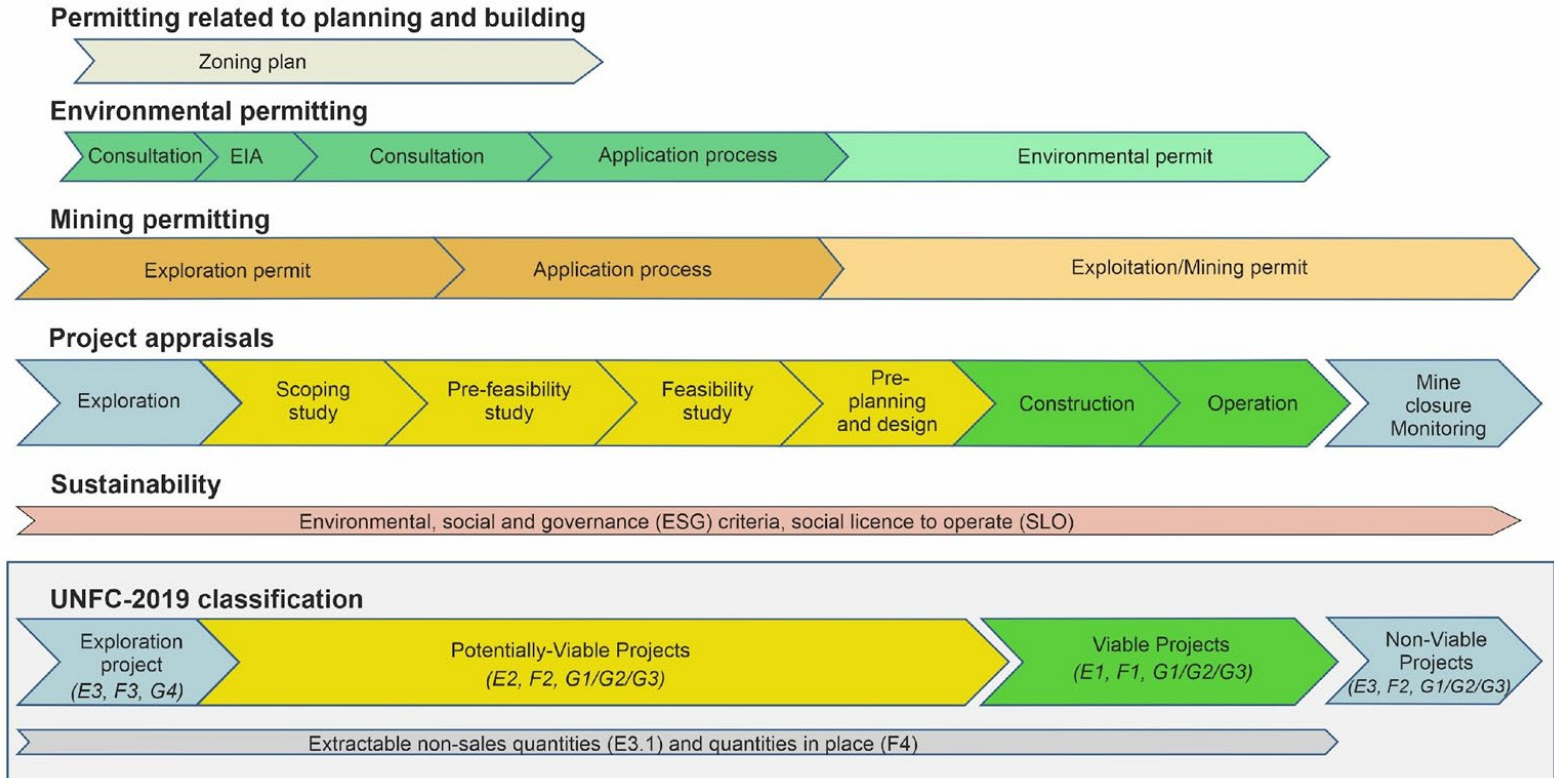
Permitting related to planning and building

Zoning plan

Environmental permitting

Consultation EIA Consultation Application process Environmental permit

Mining permitting

Exploration permit Application process Exploitation/Mining permit

Project appraisals

Exploration Scoping study Pre-feasibility study Feasibility study Pre-planning and design Construction Operation Mine closure Monitoring

Sustainability

Environmental, social and governance (ESG) criteria, social licence to operate (SLO)

UNFC-2019 classification

Exploration project *(E3, F3, G4)*

Potentially-Viable Projects *(E2, F2, G1/G2/G3)*

Viable Projects *(E1, F1, G1/G2/G3)*

Non-Viable Projects *(E3, F2, G1/G2/G3)*

Extractable non-sales quantities (E3.1) and quantities in place (F4)